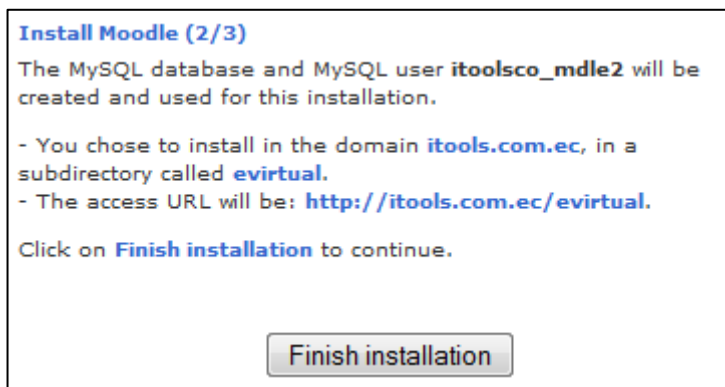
Install Moodle (2/3)

The MySQL database and MySQL user itoolsco_mdle2 will be created and used for this installation.

- You chose to install in the domain itools.com.ec, in a subdirectory called evirtual.
- The access URL will be: http://itools.com.ec/evirtual.

Click on Finish installation to continue.

Finish installation